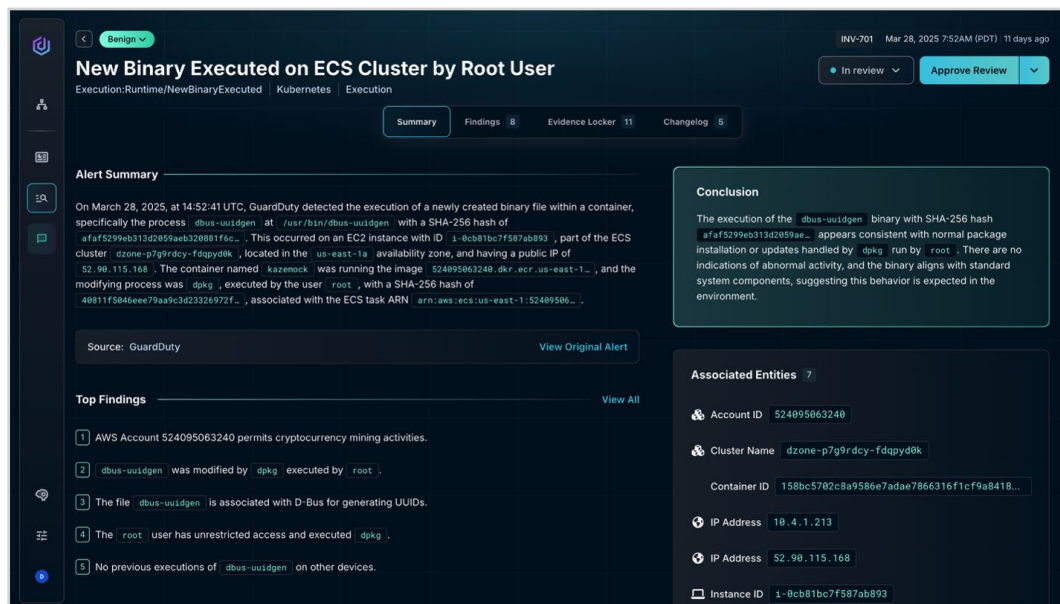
Benign

INV-701 Mar 28, 2025 7:52AM (PDT) 11 days ago

New Binary Executed on ECS Cluster by Root User

Execution:Runtime/NewBinaryExecuted | Kubernetes | Execution

In review

Approve Review

Summary | Findings 8 | Evidence Locker 11 | Changelog 5

Alert Summary

On March 28, 2025, at 14:52:41 UTC, GuardDuty detected the execution of a newly created binary file within a container, specifically the process dbus-uuidgen at /usr/bin/dbus-uuidgen with a SHA-256 hash of afaf5299eb313d2059aeb320881f6c… . This occurred on an EC2 instance with ID i-0cb81bc7f587ab893 , part of the ECS cluster dzone-p7g9rdcy-fdqpyd0k , located in the us-east-1a availability zone, and having a public IP of 52.90.115.168 . The container named kazemock was running the image 524095063240.dkr.ecr.us-east-1… , and the modifying process was dpkg , executed by the user root , with a SHA-256 hash of 40811f5046eee79aa9c3d23326972f… , associated with the ECS task ARN arn:aws:ecs:us-east-1:52409506… .

Source: GuardDuty

View Original Alert

Top Findings

View All

1 AWS Account 524095063240 permits cryptocurrency mining activities.

2 dbus-uuidgen was modified by dpkg executed by root .

3 The file dbus-uuidgen is associated with D-Bus for generating UUIDs.

4 The root user has unrestricted access and executed dpkg .

5 No previous executions of dbus-uuidgen on other devices.

Conclusion

The execution of the dbus-uuidgen binary with SHA-256 hash afaf5299eb313d2059ae… appears consistent with normal package installation or updates handled by dpkg run by root . There are no indications of abnormal activity, and the binary aligns with standard system components, suggesting this behavior is expected in the environment.

Associated Entities 7

Account ID 524095063240

Cluster Name dzone-p7g9rdcy-fdqpyd0k

Container ID 158bc5702c8a9586e7adae7866316f1cf9a8418…

IP Address 10.4.1.213

IP Address 52.90.115.168

Instance ID i-0cb81bc7f587ab893